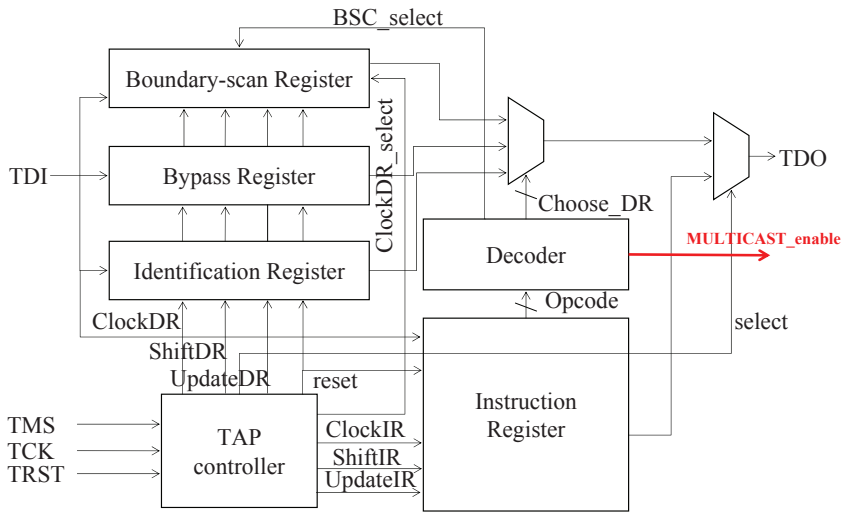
BSC_select
Boundary-scan Register
ClockDR_select
TDI
Bypass Register
Identification Register
Choose_DR
TDO
Decoder
MULTICAST_enable
Opcode
ClockDR
select
ShiftDR
UpdateDR
reset
TMS
TCK
TRST
TAP controller
ClockIR
ShiftIR
UpdateIR
Instruction Register